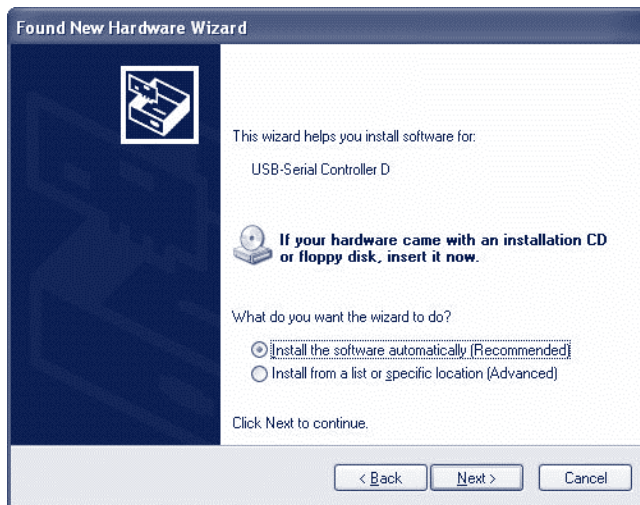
Found New Hardware Wizard

This wizard helps you install software for:

USB-Serial Controller D

If your hardware came with an installation CD or floppy disk, insert it now.

What do you want the wizard to do?

Install the software automatically (Recommended)

Install from a list or specific location (Advanced)

Click Next to continue.

< Back

Next >

Cancel